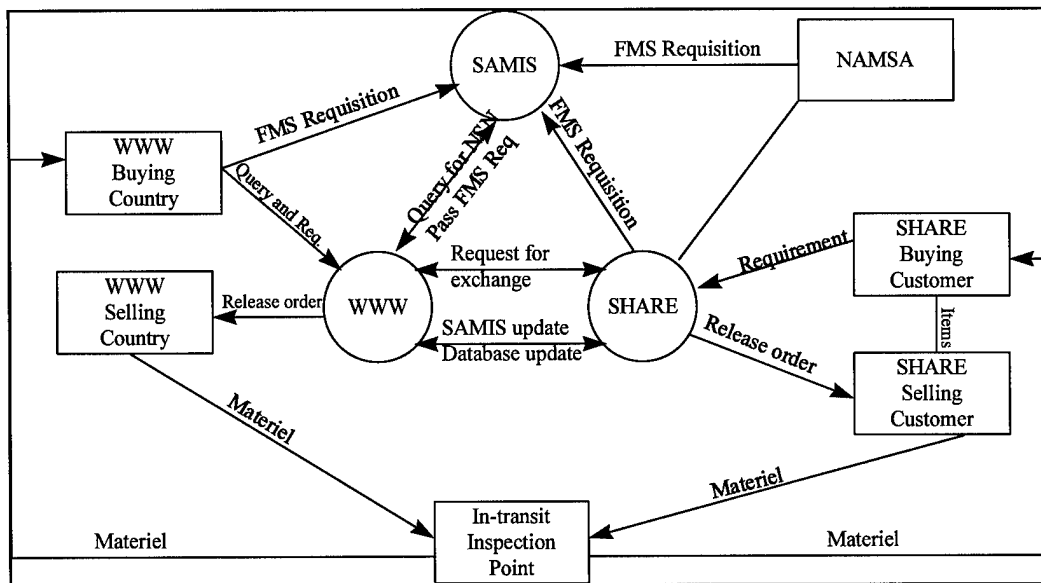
SAMIS

FMS Requisition

NAMSA

FMS Requisition

WWW Buying Country

Query and Req.

Query for NSN

Pass FMS Req

FMS Requisition

SHARE Buying Customer

Requirement

WWW Selling Country

Release order

WWW

Request for exchange

SHARE

SAMIS update

Database update

Release order

Items

SHARE Selling Customer

Materiel

Materiel

In-transit Inspection Point

Materiel

Materiel